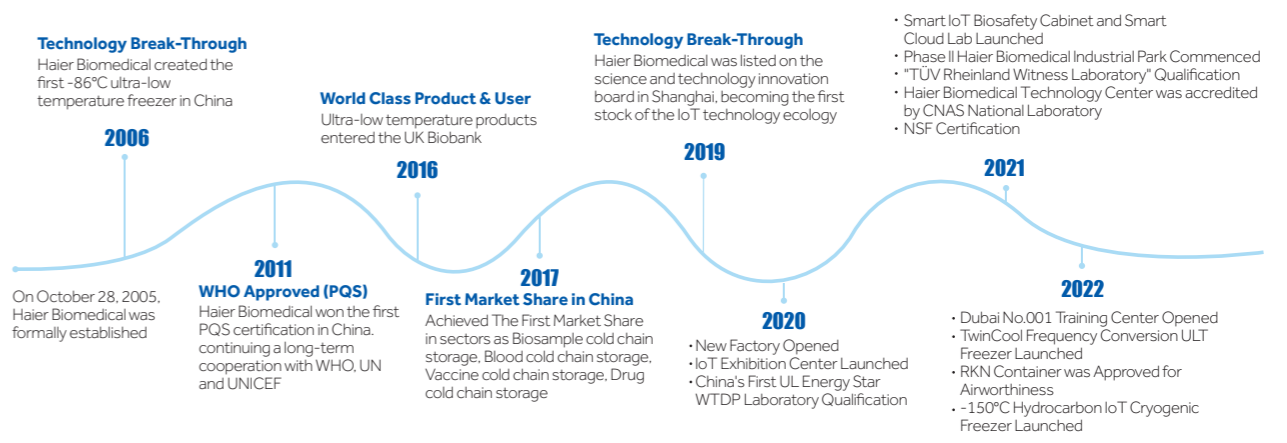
Technology Break-Through
Haier Biomedical created the first -86℃ ultra-low temperature freezer in China

2006

On October 28, 2005, Haier Biomedical was formally established

2011
WHO Approved (PQS)
Haier Biomedical won the first PQS certification in China. continuing a long-term cooperation with WHO, UN and UNICEF

World Class Product & User
Ultra-low temperature products entered the UK Biobank

2016

2017
First Market Share in China
Achieved The First Market Share in sectors as Biosample cold chain storage, Blood cold chain storage, Vaccine cold chain storage, Drug cold chain storage

Technology Break-Through
Haier Biomedical was listed on the science and technology innovation board in Shanghai, becoming the first stock of the IoT technology ecology

2019

2020
· New Factory Opened
· IoT Exhibition Center Launched
· China's First UL Energy Star WTDP Laboratory Qualification

· Smart IoT Biosafety Cabinet and Smart Cloud Lab Launched
· Phase II Haier Biomedical Industrial Park Commenced
· "TÜV Rheinland Witness Laboratory" Qualification
· Haier Biomedical Technology Center was accredited by CNAS National Laboratory
· NSF Certification

2021

2022
· Dubai No.001 Training Center Opened
· TwinCool Frequency Conversion ULT Freezer Launched
· RKN Container was Approved for Airworthiness
· -150℃ Hydrocarbon IoT Cryogenic Freezer Launched